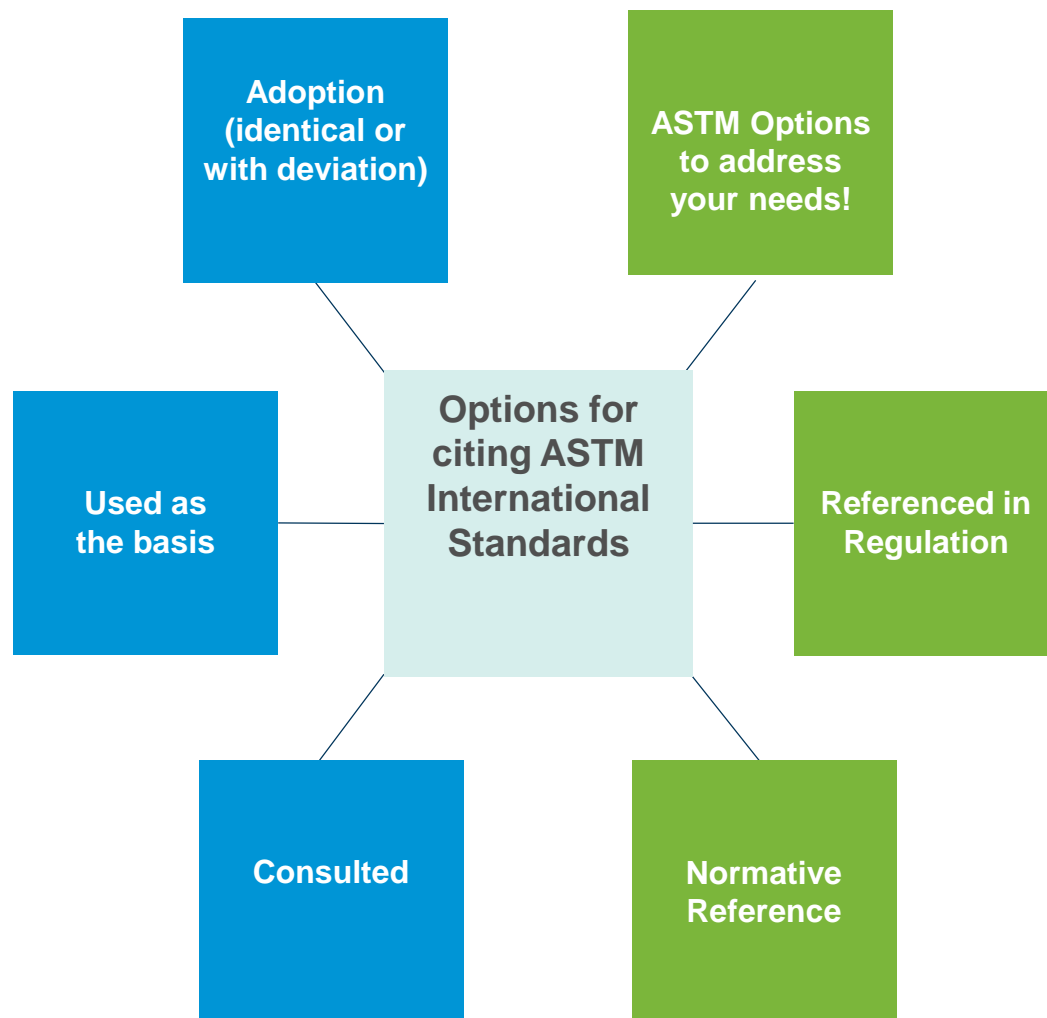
Adoption (identical or with deviation)

ASTM Options to address your needs!

Used as the basis

Options for citing ASTM International Standards

Referenced in Regulation

Consulted

Normative Reference